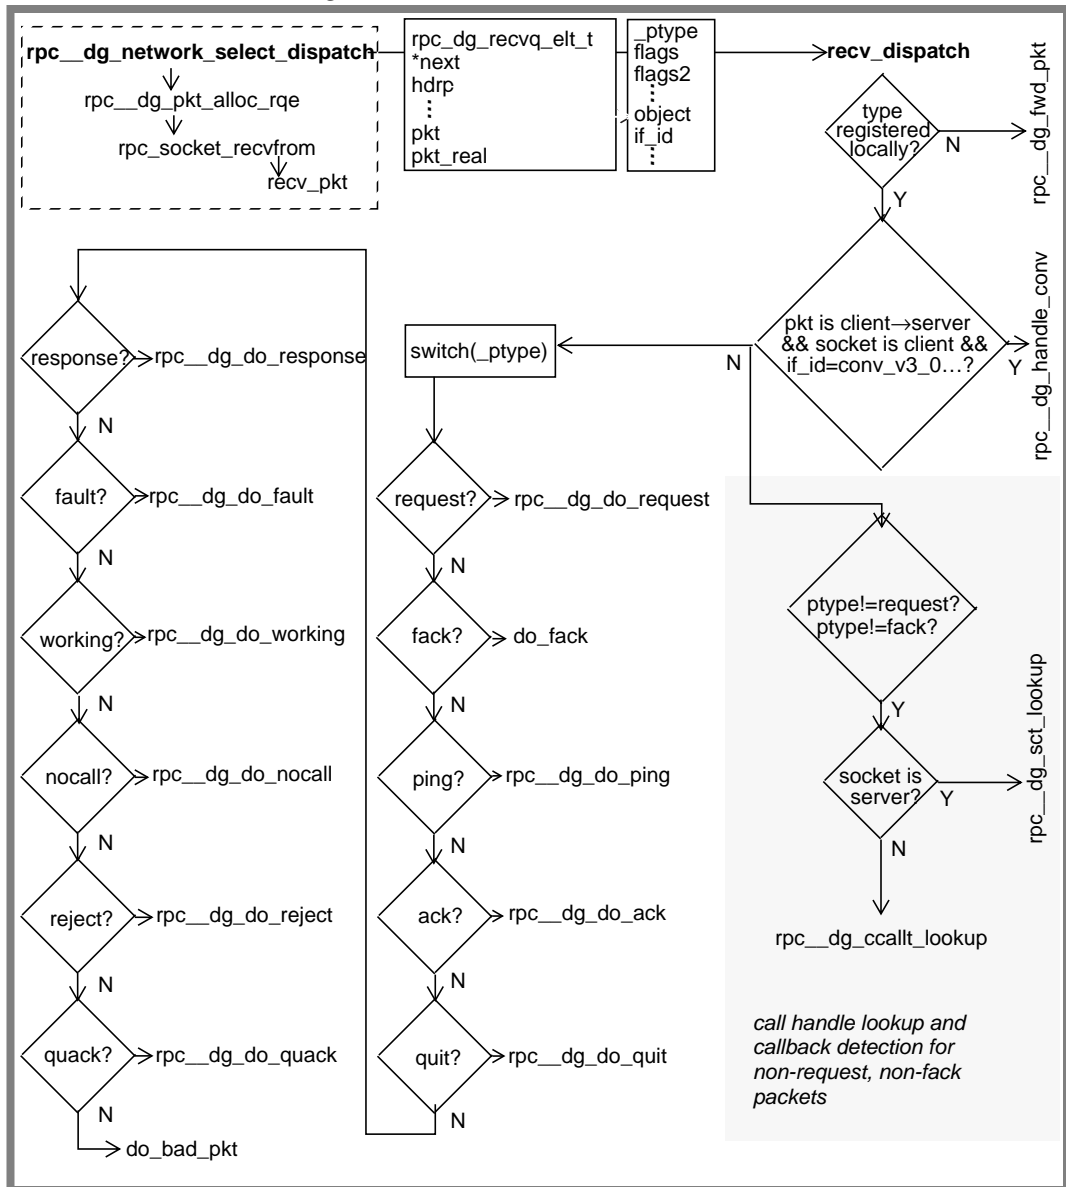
rpc__dg_network_select_dispatch
rpc__dg_pkt_alloc_rqe
rpc_socket_recvfrom
recv_pkt

rpc_dg_recvq_elt_t
*next
hdrp
⋮
pkt
pkt_real

_ptype
flags
flags2
⋮
object
if_id
⋮

recv_dispatch

type registered locally?
N
rpc__dg_fwd_pkt
Y

pkt is client→server && socket is client && if_id=conv_v3_0…?
Y
rpc__dg_handle_conv
N

switch(_ptype)

response?
rpc__dg_do_response
N
fault?
rpc__dg_do_fault
N
working?
rpc__dg_do_working
N
nocall?
rpc__dg_do_nocall
N
reject?
rpc__dg_do_reject
N
quack?
rpc__dg_do_quack
N
do_bad_pkt

request?
rpc__dg_do_request
N
fack?
do_fack
N
ping?
rpc__dg_do_ping
N
ack?
rpc__dg_do_ack
N
quit?
rpc__dg_do_quit
N

ptype!=request?
ptype!=fack?
Y
socket is server?
Y
rpc__dg_sct_lookup
N
rpc__dg_ccallt_lookup

call handle lookup and callback detection for non-request, non-fack packets